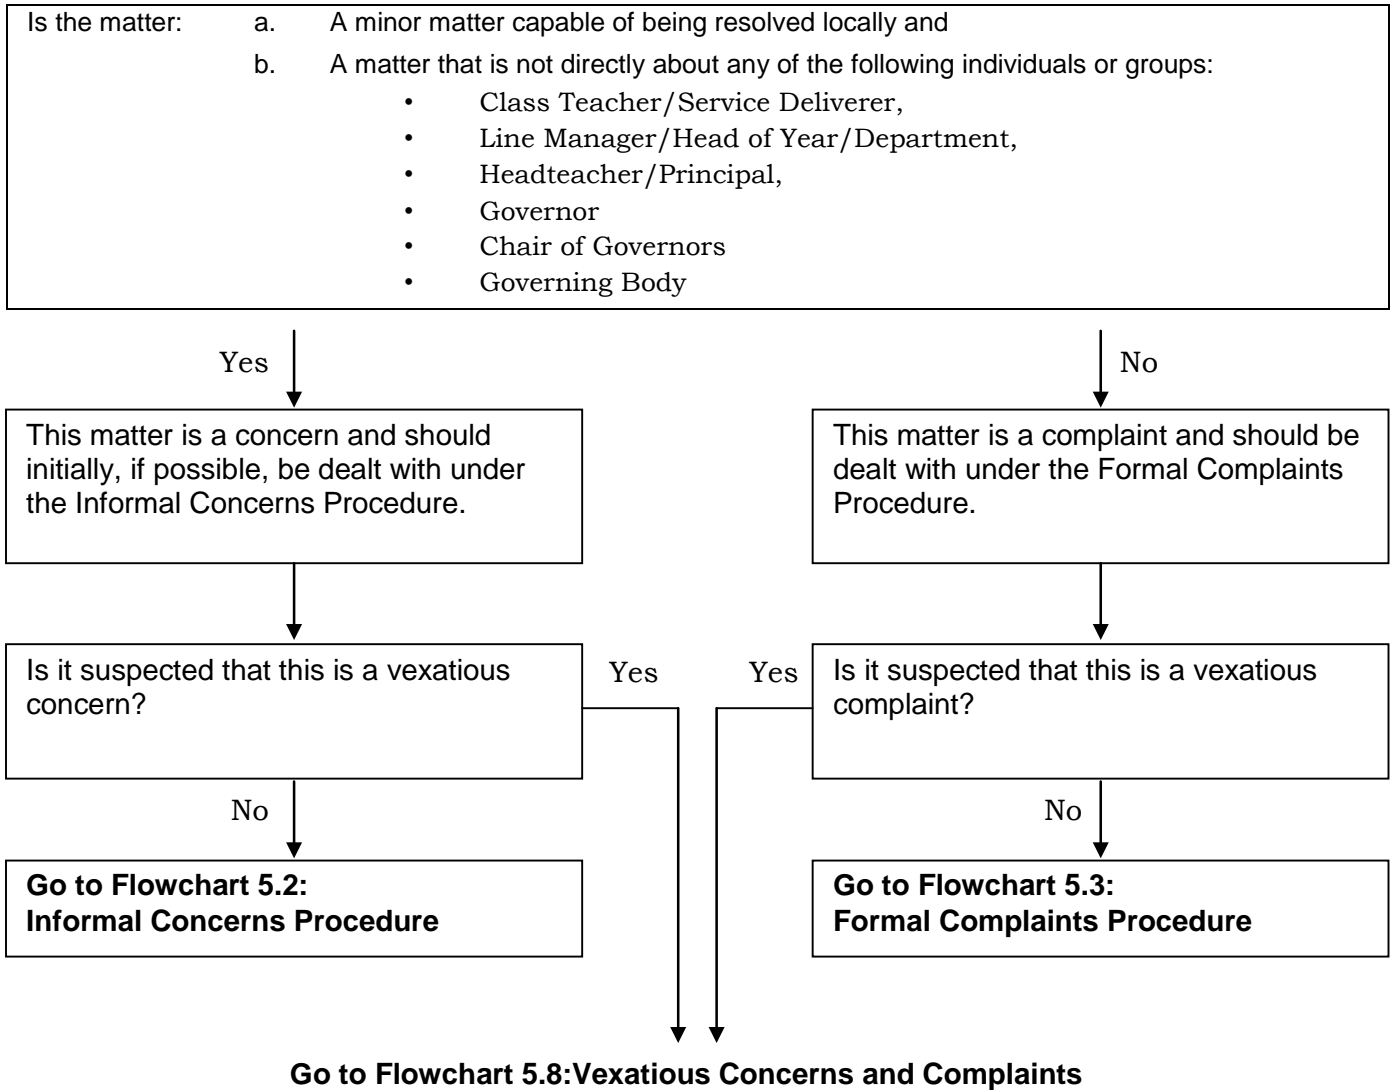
Is the matter: a. A minor matter capable of being resolved locally and

b. A matter that is not directly about any of the following individuals or groups:

• Class Teacher/Service Deliverer,
• Line Manager/Head of Year/Department,
• Headteacher/Principal,
• Governor
• Chair of Governors
• Governing Body

Yes

No

This matter is a concern and should initially, if possible, be dealt with under the Informal Concerns Procedure.

This matter is a complaint and should be dealt with under the Formal Complaints Procedure.

Is it suspected that this is a vexatious concern?

Yes

Yes

Is it suspected that this is a vexatious complaint?

No

No

**Go to Flowchart 5.2: Informal Concerns Procedure**

**Go to Flowchart 5.3: Formal Complaints Procedure**

**Go to Flowchart 5.8:Vexatious Concerns and Complaints**